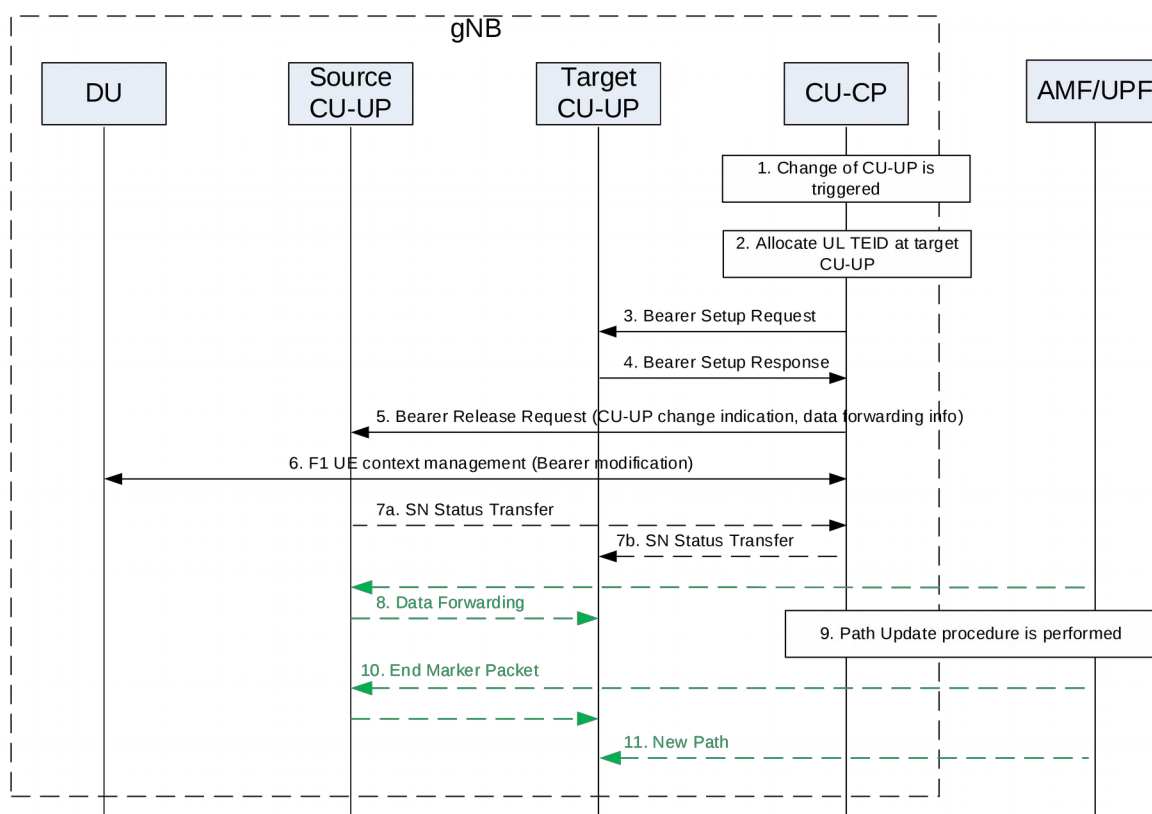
gNB

DU

Source CU-UP

Target CU-UP

CU-CP

AMF/UPF

1. Change of CU-UP is triggered

2. Allocate UL TEID at target CU-UP

3. Bearer Setup Request

4. Bearer Setup Response

5. Bearer Release Request (CU-UP change indication, data forwarding info)

6. F1 UE context management (Bearer modification)

7a. SN Status Transfer

7b. SN Status Transfer

8. Data Forwarding

9. Path Update procedure is performed

10. End Marker Packet

11. New Path